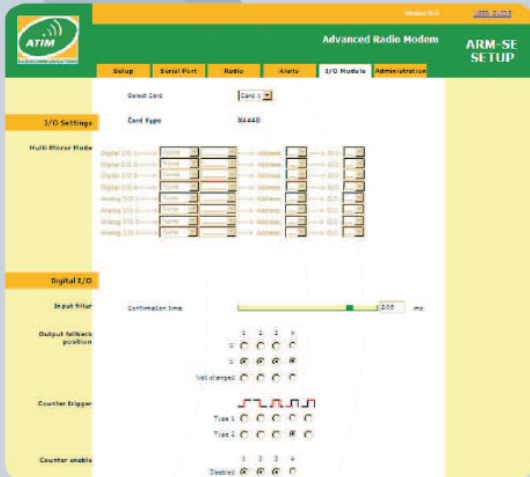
Version 0.0 USER GUIDE

ATIM RADIOCOMMUNICATIONS

Advanced Radio Modem

ARM-SE SETUP

Setup | Serial Port | Radio | Alerts | I/O Modules | Administration

Select Card Card 1

I/O Settings

Card Type XX440

Multi Mirror Mode

Digital I/O 1 → None → Address → O/I
Digital I/O 2 → None → Address → O/I
Digital I/O 3 → None → Address → O/I
Digital I/O 4 → None → Address → O/I
Analog I/O 1 → None → Address → O/I
Analog I/O 2 → None → Address → O/I
Analog I/O 3 → None → Address → O/I
Analog I/O 4 → None → Address → O/I

Digital I/O

Input filter

Confirmation time 0.05 ms

Output fallback position

1 2 3 4
0
1
Not changed

Counter trigger

Type 1
Type 2

Counter enable

1 2 3 4
Disabled